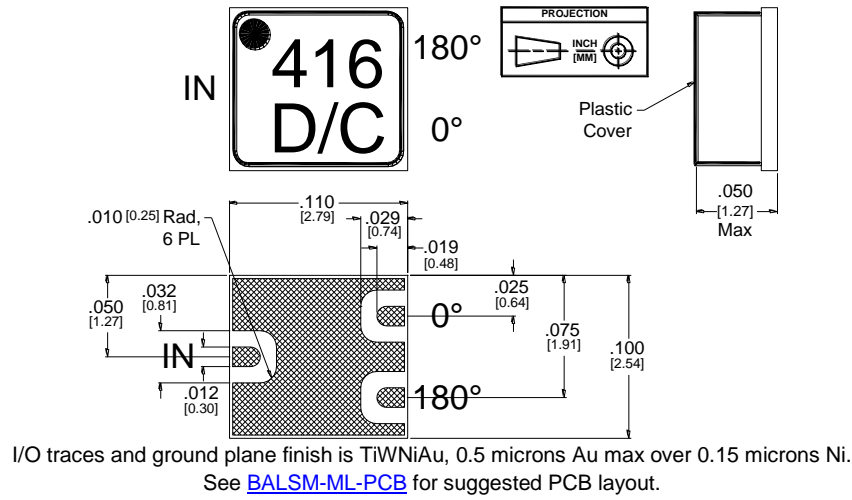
IN

416
D/C

180°

0°

PROJECTION

INCH
[MM]

Plastic Cover

.050
[1.27]
Max

.010 [0.25] Rad, 6 PL

.110
[2.79]

.029
[0.74]

.019
[0.48]

.032
[0.81]

.050
[1.27]

.025
[0.64]

0°

.075
[1.91]

.100
[2.54]

IN

.012
[0.30]

180°

I/O traces and ground plane finish is TiWNiAu, 0.5 microns Au max over 0.15 microns Ni.
See BALSM-ML-PCB for suggested PCB layout.